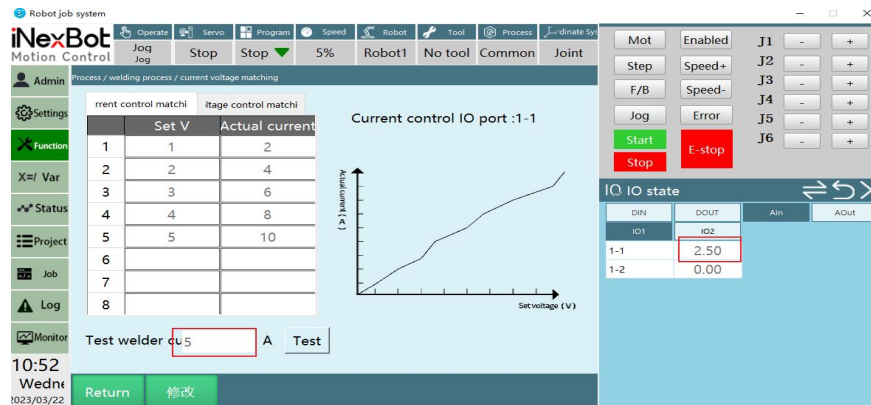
Robot job system

iNexBot Motion Control

Operate Jog Jog | Servo Stop | Program Stop | Speed 5% | Robot Robot1 | Tool No tool | Process Common | dinate Sys Joint

Admin
Settings
Function
X=/ Var
Status
Project
Job
Log
Monitor
10:52
Wedne
2023/03/22

Process / welding process / current voltage matching

rrent control matchi | ltage control matchi

| | Set V | Actual current |
|---|---|---|
| 1 | 1 | 2 |
| 2 | 2 | 4 |
| 3 | 3 | 6 |
| 4 | 4 | 8 |
| 5 | 5 | 10 |
| 6 | | |
| 7 | | |
| 8 | | |

Current control IO port :1-1

Actual current ( A )

Set voltage ( V )

Test welder cu 5 A Test

Return 修改

Mot | Enabled
Step | Speed+
F/B | Speed-
Jog | Error
Start
Stop
E-stop

J1 - +
J2 - +
J3 - +
J4 - +
J5 - +
J6 - +

IO IO state

DIN | DOUT | AIn | AOut
IO1 | IO2

| | |
|---|---|
| 1-1 | 2.50 |
| 1-2 | 0.00 |